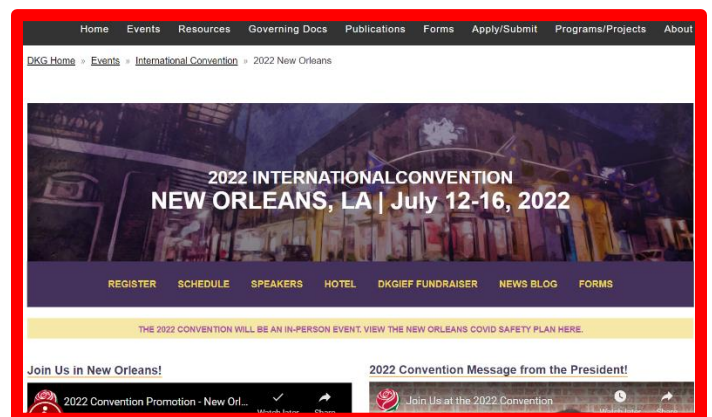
Home Events Resources Governing Docs Publications Forms Apply/Submit Programs/Projects About

DKG Home » Events » International Convention » 2022 New Orleans

2022 INTERNATIONALCONVENTION
NEW ORLEANS, LA | July 12-16, 2022

REGISTER SCHEDULE SPEAKERS HOTEL DKGIEF FUNDRAISER NEWS BLOG FORMS

THE 2022 CONVENTION WILL BE AN IN-PERSON EVENT. VIEW THE NEW ORLEANS COVID SAFETY PLAN HERE.

Join Us in New Orleans!

2022 Convention Promotion - New Orl...
Watch later Share

2022 Convention Message from the President!

Join Us at the 2022 Convention
Watch later Share